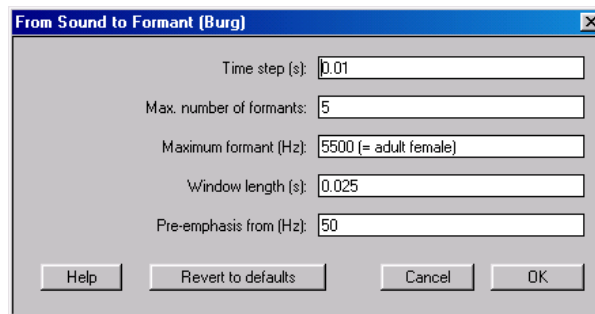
From Sound to Formant (Burg)

Time step (s): 0.01

Max. number of formants: 5

Maximum formant (Hz): 5500 (= adult female)

Window length (s): 0.025

Pre-emphasis from (Hz): 50

Help

Revert to defaults

Cancel

OK